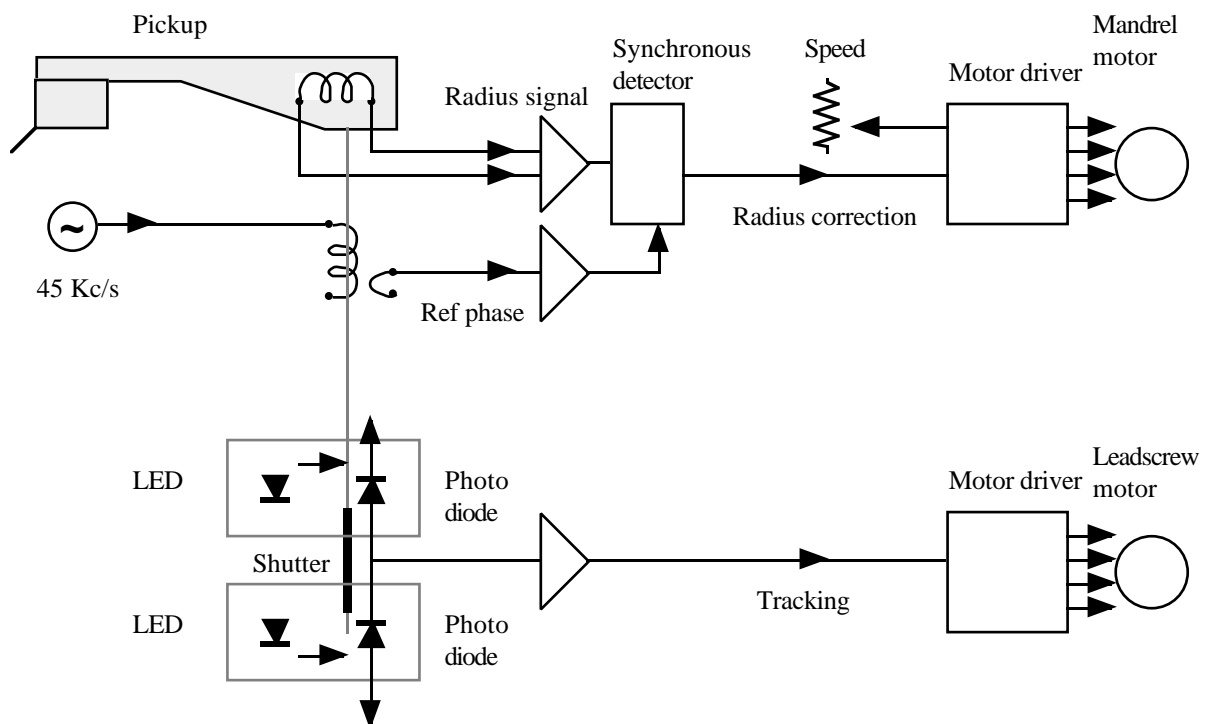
Pickup

Radius signal

Synchronous detector

Speed

Motor driver

Mandrel motor

Radius correction

45 Kc/s

Ref phase

LED

Photo diode

Shutter

LED

Photo diode

Tracking

Motor driver

Leadscrew motor